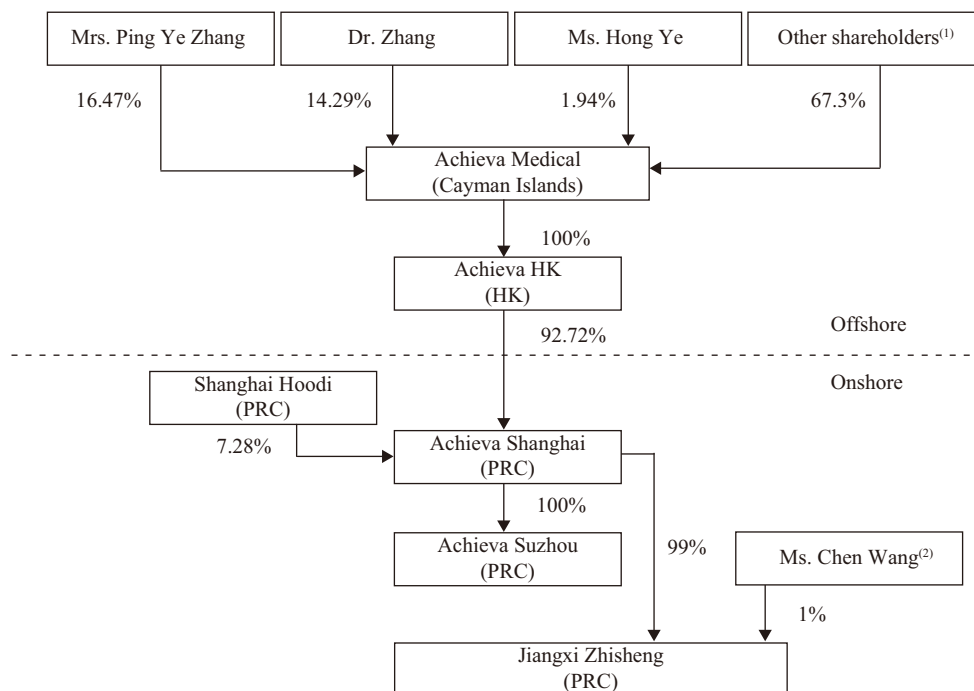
Mrs. Ping Ye Zhang

Dr. Zhang

Ms. Hong Ye

Other shareholders$^{(1)}$

16.47%

14.29%

1.94%

67.3%

Achieva Medical (Cayman Islands)

100%

Achieva HK (HK)

92.72%

Offshore

Onshore

Shanghai Hoodi (PRC)

7.28%

Achieva Shanghai (PRC)

100%

Achieva Suzhou (PRC)

99%

Ms. Chen Wang$^{(2)}$

1%

Jiangxi Zhisheng (PRC)